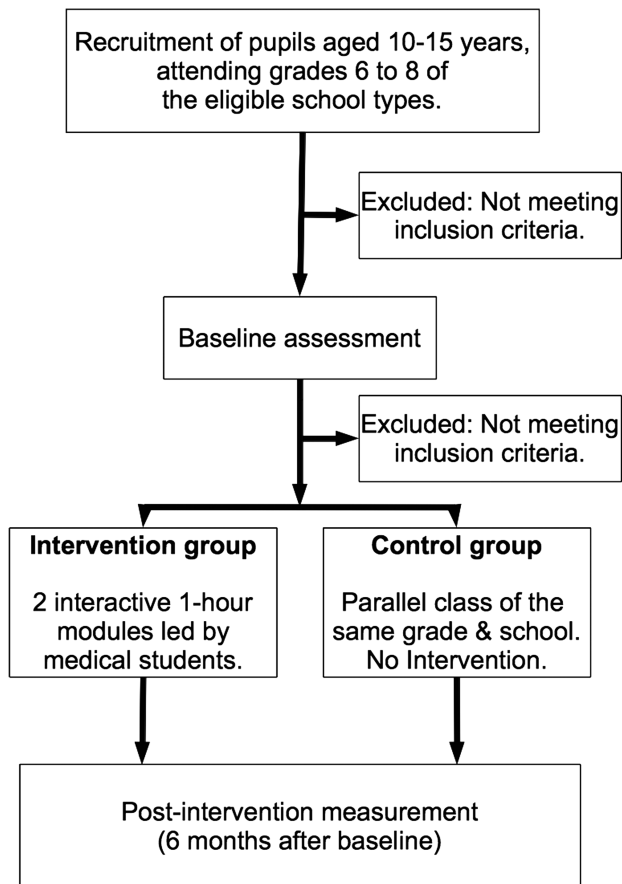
Recruitment of pupils aged 10-15 years, attending grades 6 to 8 of the eligible school types.

Excluded: Not meeting inclusion criteria.

Baseline assessment

Excluded: Not meeting inclusion criteria.

Intervention group

2 interactive 1-hour modules led by medical students.

Control group

Parallel class of the same grade & school. No Intervention.

Post-intervention measurement (6 months after baseline)